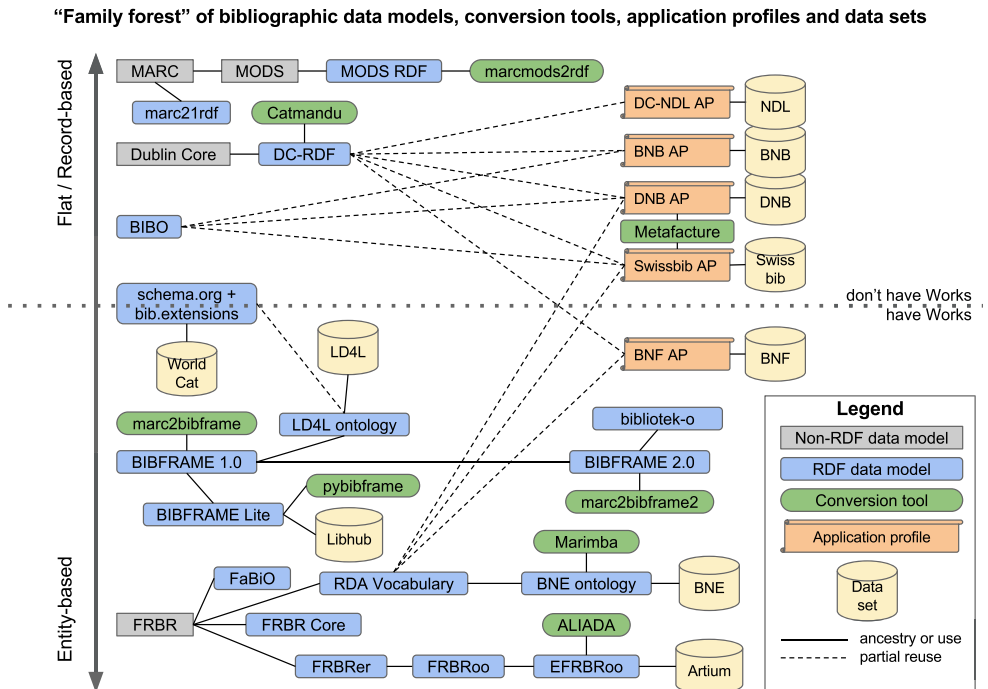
"Family forest" of bibliographic data models, conversion tools, application profiles and data sets

Flat / Record-based

MARC
MODS
MODS RDF
marcmods2rdf
marc21rdf
Catmandu
Dublin Core
DC-RDF
BIBO
DC-NDL AP
NDL
BNB AP
BNB
DNB AP
DNB
Metafacture
Swissbib AP
Swiss bib

schema.org + bib.extensions
don't have Works
have Works
World Cat
LD4L
BNF AP
BNF
LD4L ontology
marc2bibframe
bibliotek-o
BIBFRAME 1.0
BIBFRAME 2.0
pybibframe
marc2bibframe2
BIBFRAME Lite
Libhub
Marimba
FaBiO
RDA Vocabulary
BNE ontology
BNE
FRBR
FRBR Core
ALIADA
FRBRer
FRBRoo
EFRBRoo
Artium

Entity-based

Legend
Non-RDF data model
RDF data model
Conversion tool
Application profile
Data set
ancestry or use
partial reuse